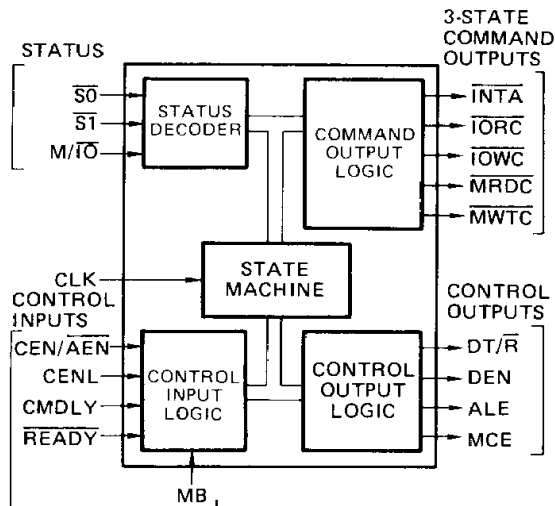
STATUS

$\overline{S0}$
$\overline{S1}$
M/$\overline{IO}$

STATUS DECODER

3-STATE COMMAND OUTPUTS

COMMAND OUTPUT LOGIC

$\overline{INTA}$
$\overline{IORC}$
$\overline{IOWC}$
$\overline{MRDC}$
$\overline{MWTC}$

CLK

STATE MACHINE

CONTROL INPUTS

CEN/$\overline{AEN}$
CENL
CMDLY
$\overline{READY}$

CONTROL INPUT LOGIC

CONTROL OUTPUTS

CONTROL OUTPUT LOGIC

DT/$\overline{R}$
DEN
ALE
MCE

MB